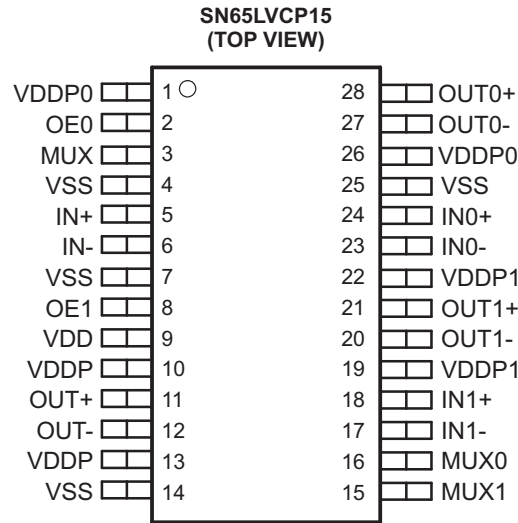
SN65LVCP15
(TOP VIEW)

VDDP0 1
OE0 2
MUX 3
VSS 4
IN+ 5
IN- 6
VSS 7
OE1 8
VDD 9
VDDP 10
OUT+ 11
OUT- 12
VDDP 13
VSS 14

28 OUT0+
27 OUT0-
26 VDDP0
25 VSS
24 IN0+
23 IN0-
22 VDDP1
21 OUT1+
20 OUT1-
19 VDDP1
18 IN1+
17 IN1-
16 MUX0
15 MUX1